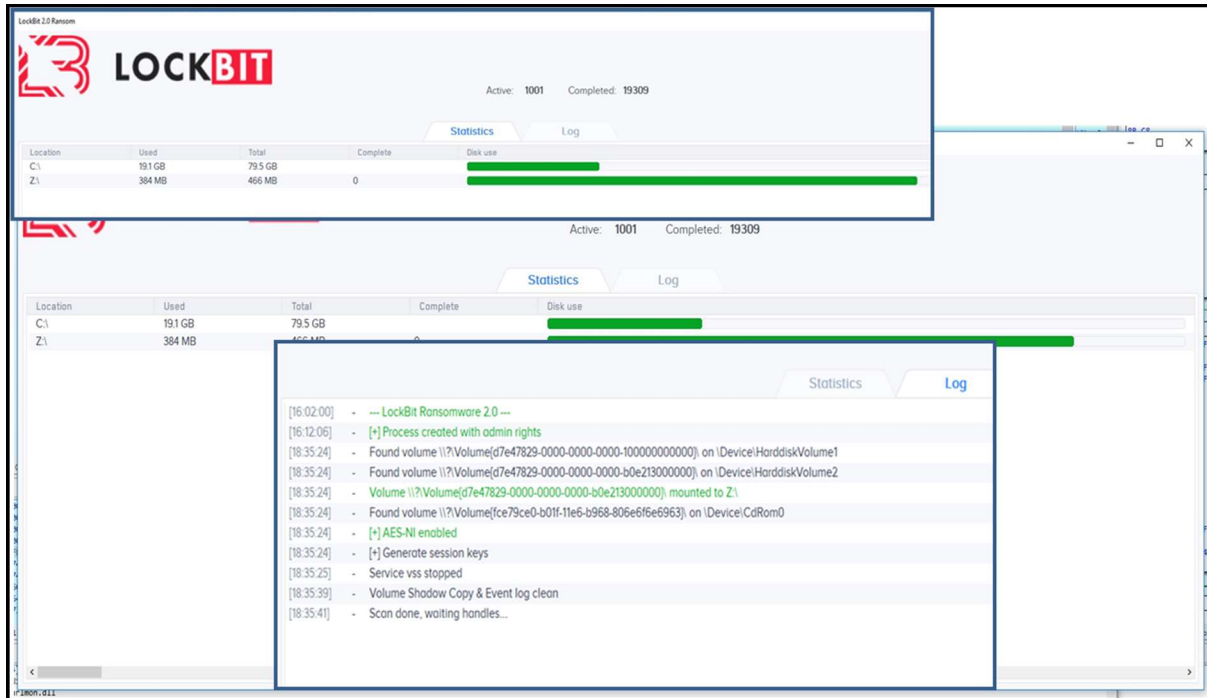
LockBit 2.0 Ransom

LOCKBIT

Active: 1001 Completed: 19309

Statistics Log

| Location | Used | Total | Complete | Disk use |
|---|---|---|---|---|
| C:\ | 19.1 GB | 79.5 GB | | |
| Z:\ | 384 MB | 466 MB | 0 | |

Active: 1001 Completed: 19309

Statistics Log

| Location | Used | Total | Complete | Disk use |
|---|---|---|---|---|
| C:\ | 19.1 GB | 79.5 GB | | |
| Z:\ | 384 MB | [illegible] | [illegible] | |

Statistics Log

[16:02:00] - --- LockBit Ransomware 2.0 ---
[16:12:06] - [+] Process created with admin rights
[18:35:24] - Found volume \\?\Volume{d7e47829-0000-0000-0000-100000000000}\ on \Device\HarddiskVolume1
[18:35:24] - Found volume \\?\Volume{d7e47829-0000-0000-0000-b0e213000000}\ on \Device\HarddiskVolume2
[18:35:24] - Volume \\?\Volume{d7e47829-0000-0000-0000-b0e213000000}\ mounted to Z:\
[18:35:24] - Found volume \\?\Volume{fce79ce0-b01f-11e6-b968-806e6f6e6963}\ on \Device\CdRom0
[18:35:24] - [+] AES-NI enabled
[18:35:24] - [+] Generate session keys
[18:35:25] - Service vss stopped
[18:35:39] - Volume Shadow Copy & Event log clean
[18:35:41] - Scan done, waiting handles...

rfimon.dll